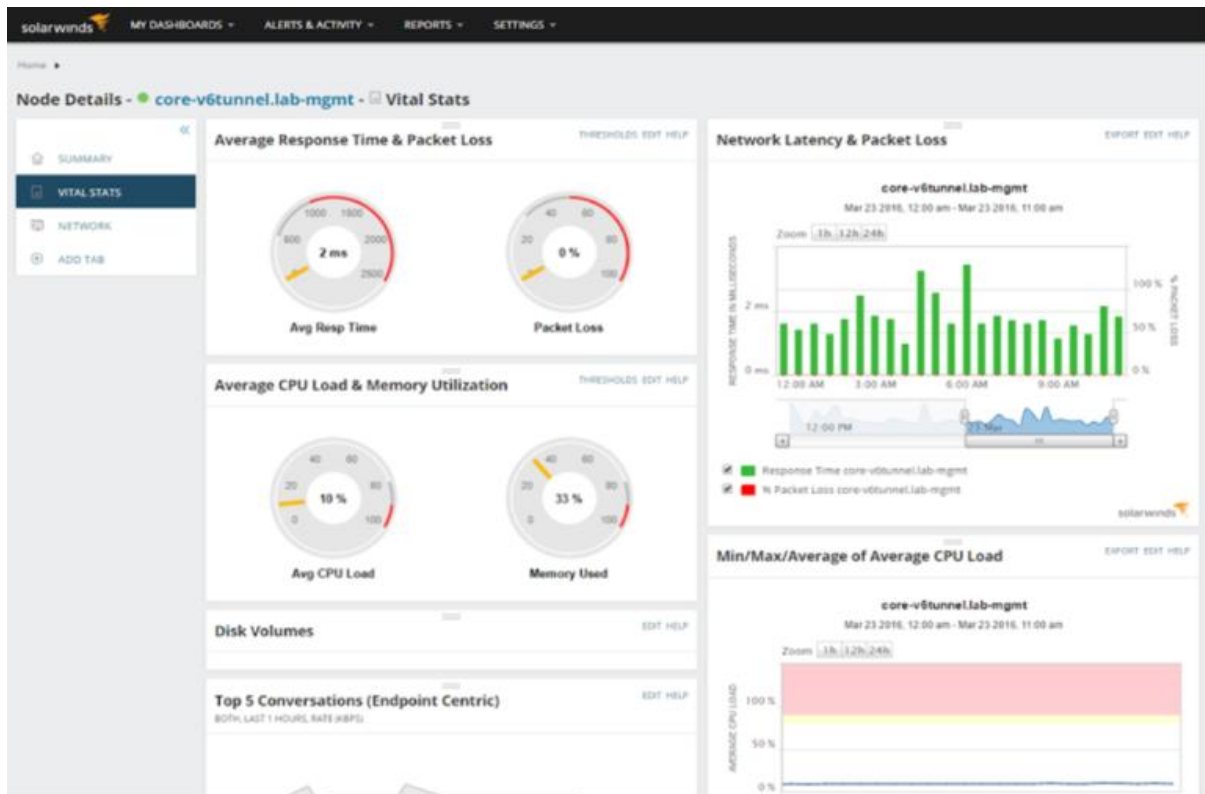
solarwinds MY DASHBOARDS ▾ ALERTS & ACTIVITY ▾ REPORTS ▾ SETTINGS ▾

Home ▸

Node Details - core-v6tunnel.lab-mgmt - Vital Stats

«

SUMMARY

VITAL STATS

NETWORK

ADD TAB

Average Response Time & Packet Loss

THRESHOLDS EDIT HELP

600 1000 1500 2000 2500

2 ms

Avg Resp Time

20 40 60 80 100

0 %

Packet Loss

Average CPU Load & Memory Utilization

THRESHOLDS EDIT HELP

0 20 40 60 80 100

10 %

Avg CPU Load

0 20 40 60 80 100

33 %

Memory Used

Disk Volumes

EDIT HELP

Top 5 Conversations (Endpoint Centric)

BOTH, LAST 1 HOURS, RATE (KBPS)

EDIT HELP

Network Latency & Packet Loss

EXPORT EDIT HELP

core-v6tunnel.lab-mgmt

Mar 23 2016, 12:00 am - Mar 23 2016, 11:00 am

Zoom 1h 12h 24h

RESPONSE TIME IN MILLISECONDS

2 ms

0 ms

12:00 AM 3:00 AM 6:00 AM 9:00 AM

100 %

50 %

0 %

% PACKET LOSS

12:00 PM 23 Mar

Response Time core-v6tunnel.lab-mgmt

% Packet Loss core-v6tunnel.lab-mgmt

solarwinds

Min/Max/Average of Average CPU Load

EXPORT EDIT HELP

core-v6tunnel.lab-mgmt

Mar 23 2016, 12:00 am - Mar 23 2016, 11:00 am

Zoom 1h 12h 24h

AVERAGE CPU LOAD

100 %

50 %

0 %